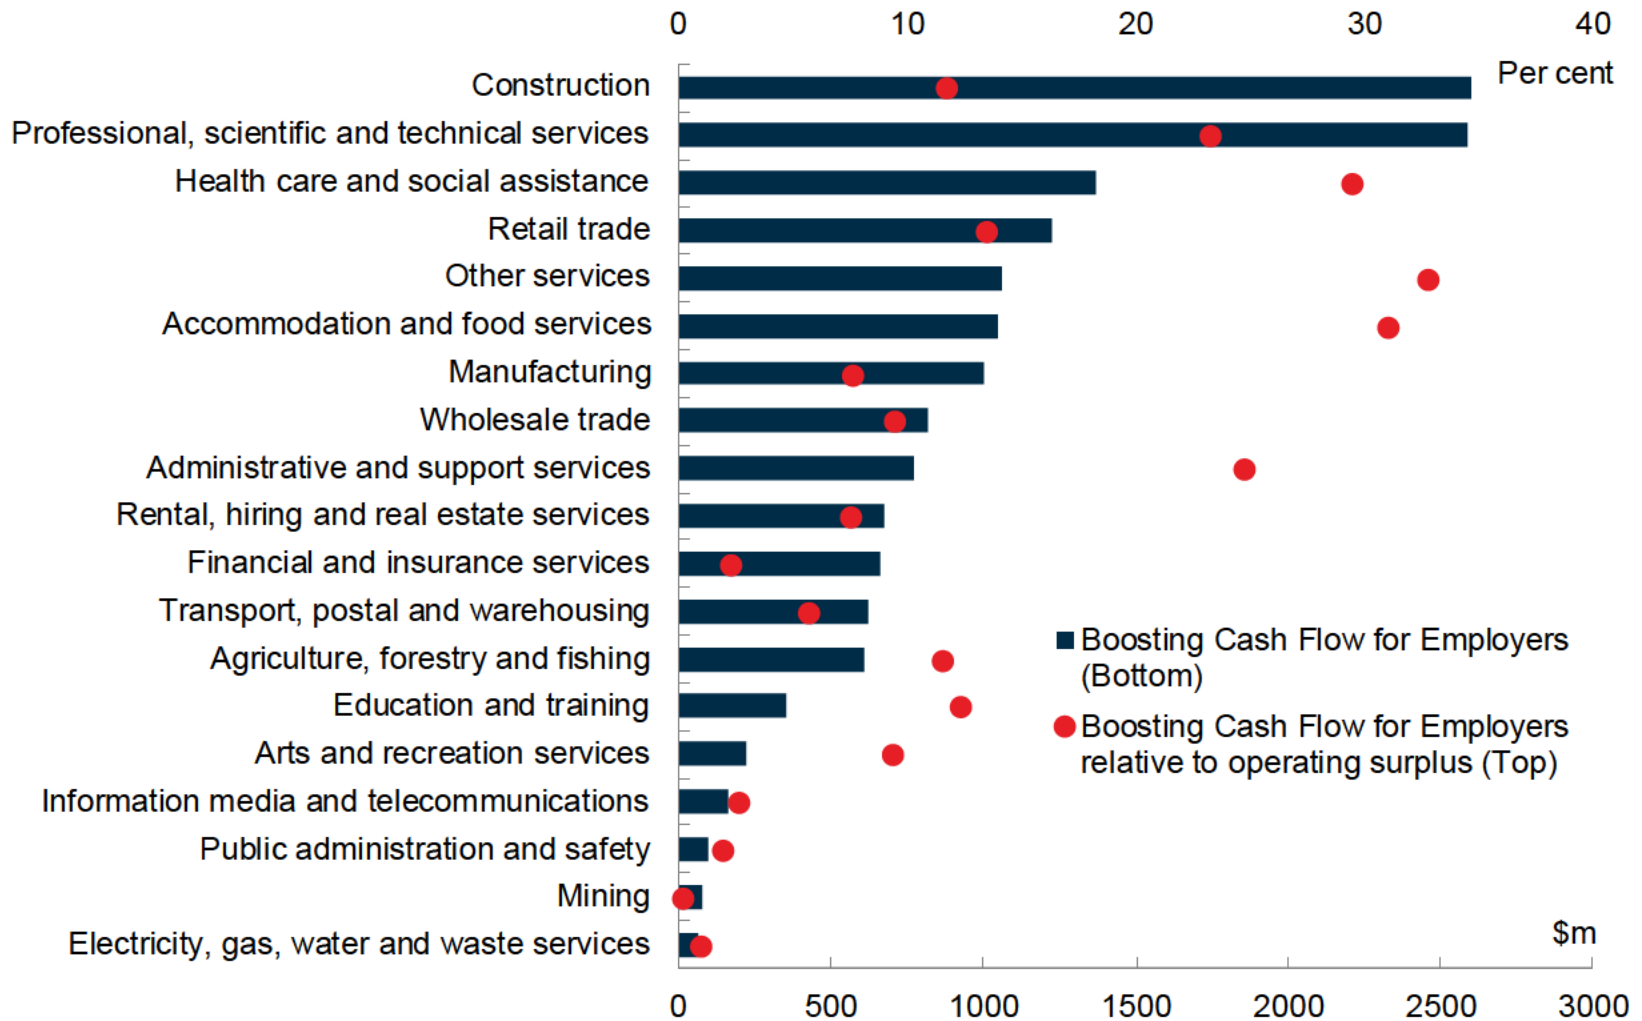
0 10 20 30 40

Per cent

Construction
Professional, scientific and technical services
Health care and social assistance
Retail trade
Other services
Accommodation and food services
Manufacturing
Wholesale trade
Administrative and support services
Rental, hiring and real estate services
Financial and insurance services
Transport, postal and warehousing
Agriculture, forestry and fishing
Education and training
Arts and recreation services
Information media and telecommunications
Public administration and safety
Mining
Electricity, gas, water and waste services

Boosting Cash Flow for Employers (Bottom)

Boosting Cash Flow for Employers relative to operating surplus (Top)

$m

0 500 1000 1500 2000 2500 3000